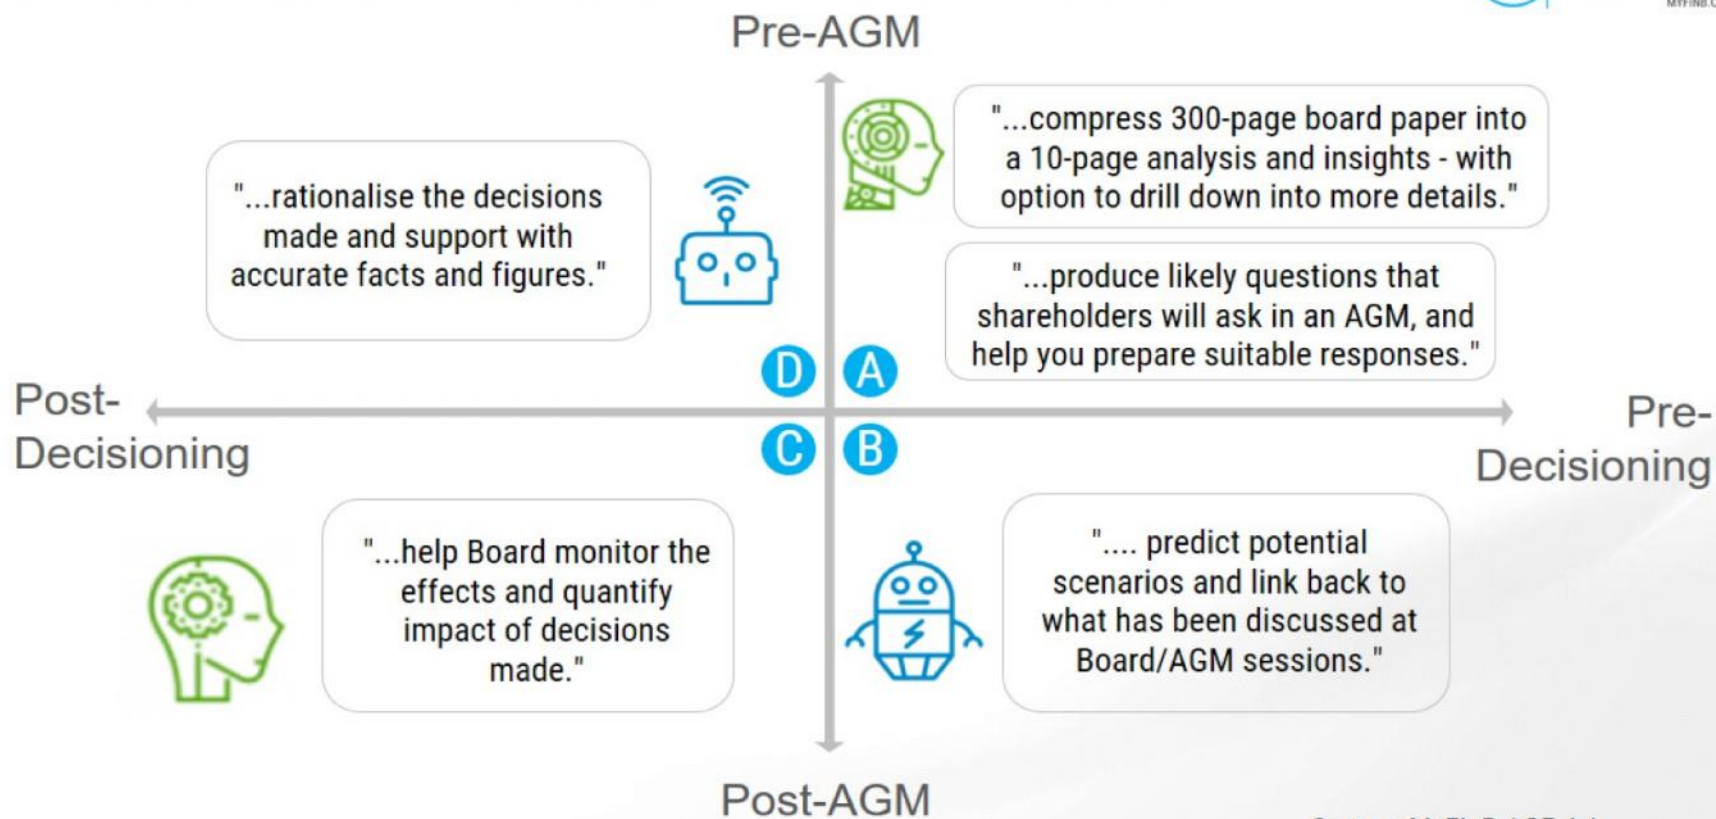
Pre-AGM

"...compress 300-page board paper into a 10-page analysis and insights - with option to drill down into more details."

"...rationalise the decisions made and support with accurate facts and figures."

"...produce likely questions that shareholders will ask in an AGM, and help you prepare suitable responses."

D A

Post-Decisioning

Pre-Decisioning

C B

"...help Board monitor the effects and quantify impact of decisions made."

".... predict potential scenarios and link back to what has been discussed at Board/AGM sessions."

Post-AGM